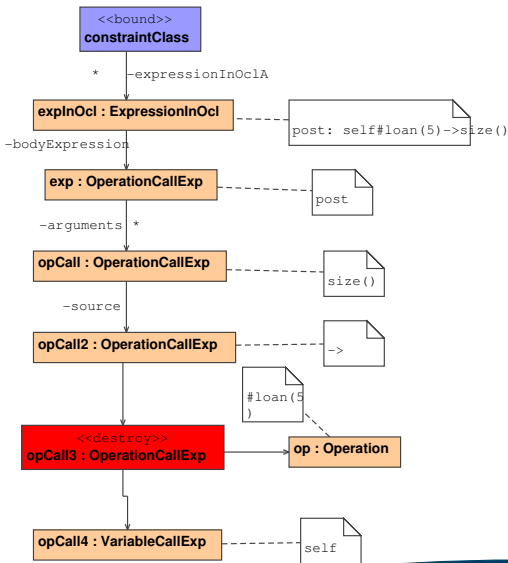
<<bound>>
constraintClass

*
-expressionInOclA

expInOcl : ExpressionInOcl

post: self#loan(5)->size()

-bodyExpression

exp : OperationCallExp

post

-arguments *

opCall : OperationCallExp

size()

-source

opCall2 : OperationCallExp

->

#loan(5
)

<<destroy>>
opCall3 : OperationCallExp

op : Operation

opCall4 : VariableCallExp

self